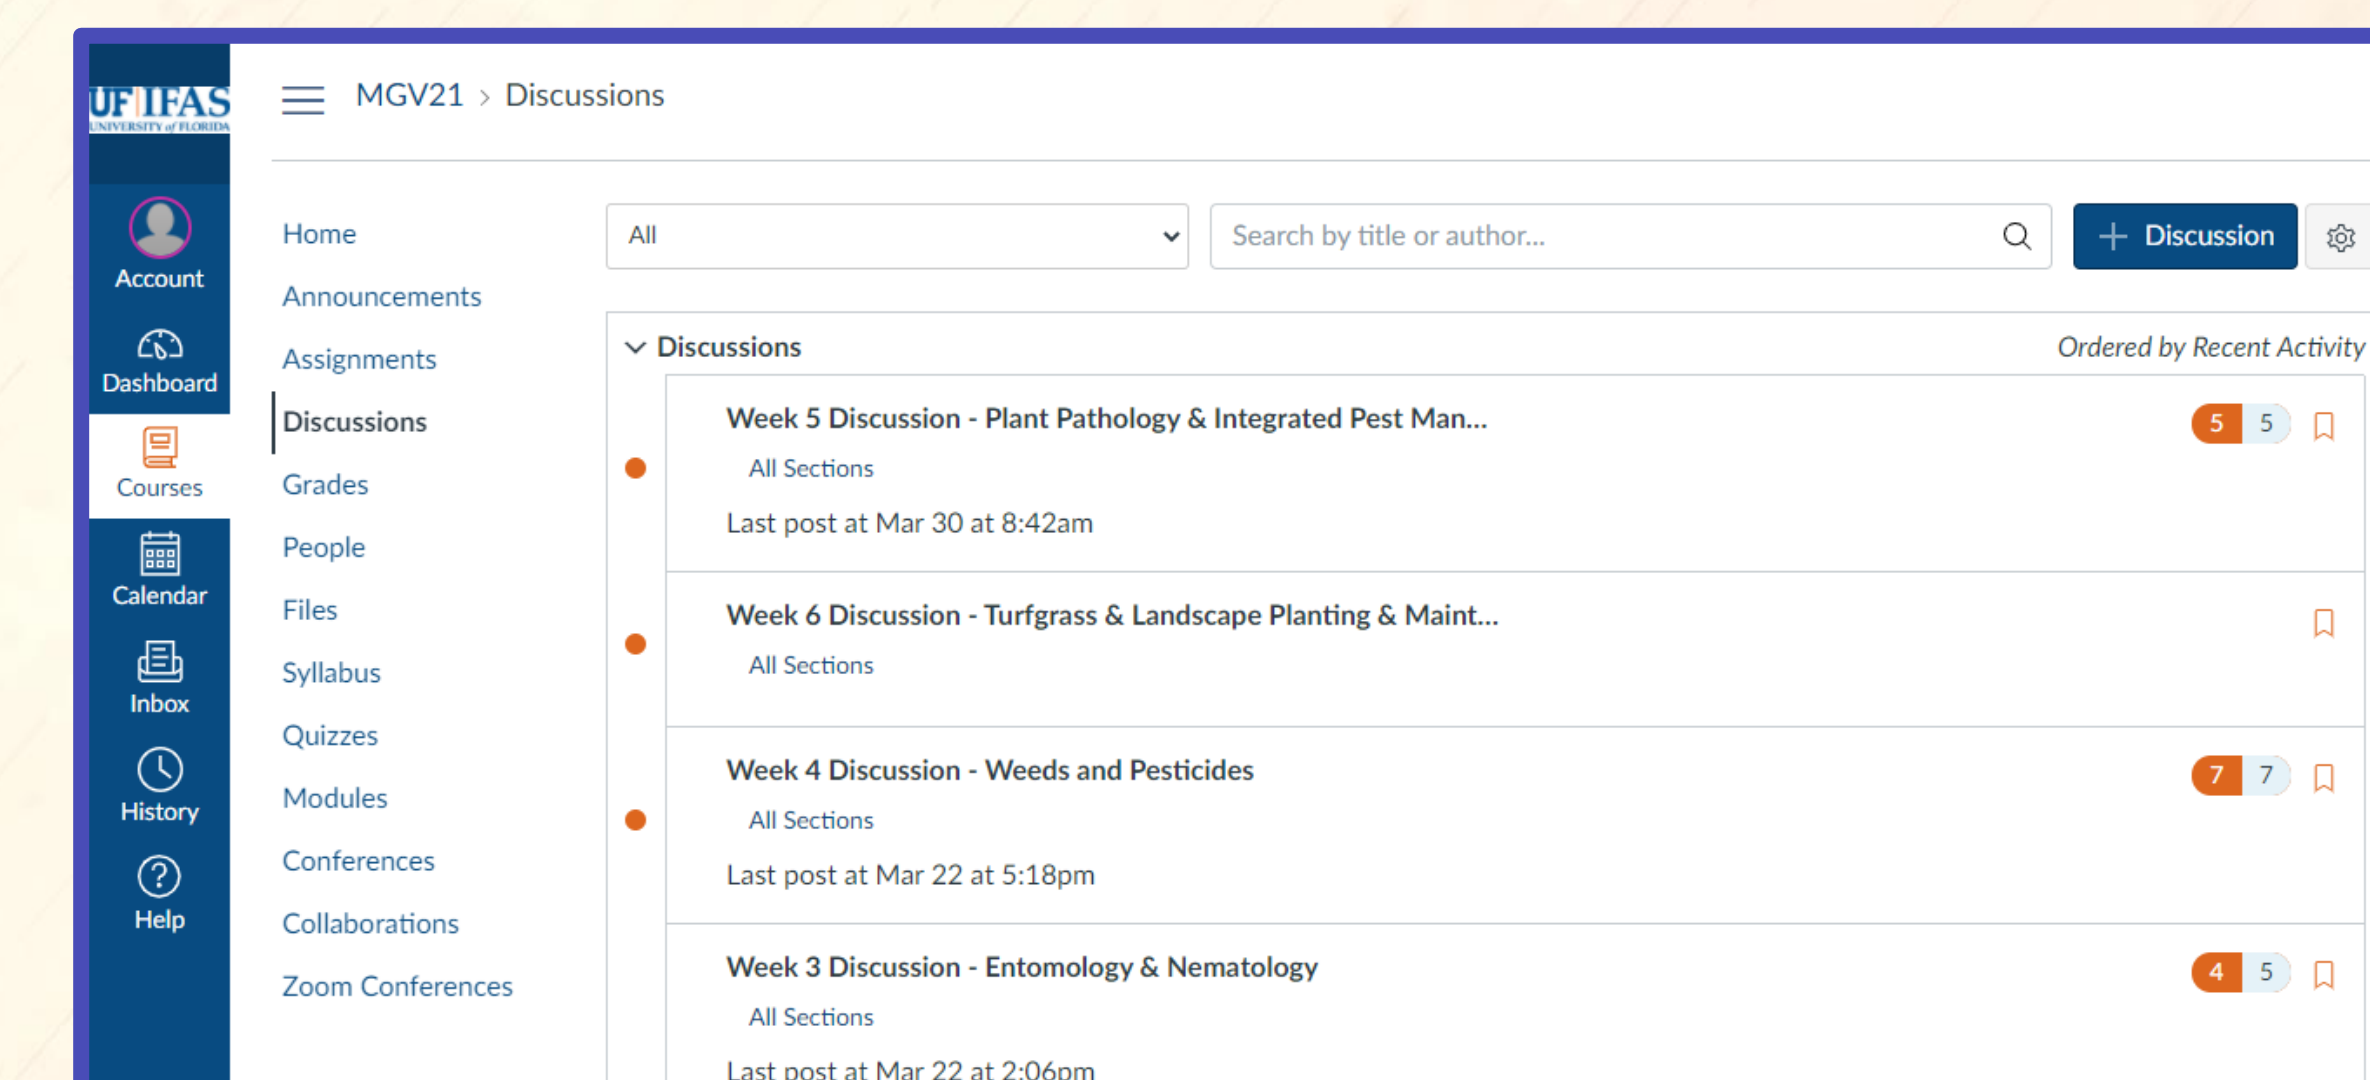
UF IFAS
UNIVERSITY of FLORIDA

Account
Dashboard
Courses
Calendar
Inbox
History
Help

MGV21 > Discussions

Home
Announcements
Assignments
Discussions
Grades
People
Files
Syllabus
Quizzes
Modules
Conferences
Collaborations
Zoom Conferences

All

Search by title or author...

+ Discussion

Discussions

Ordered by Recent Activity

Week 5 Discussion - Plant Pathology & Integrated Pest Man...
All Sections
Last post at Mar 30 at 8:42am
5 5

Week 6 Discussion - Turfgrass & Landscape Planting & Maint...
All Sections

Week 4 Discussion - Weeds and Pesticides
All Sections
Last post at Mar 22 at 5:18pm
7 7

Week 3 Discussion - Entomology & Nematology
All Sections
Last post at Mar 22 at 2:06pm
4 5